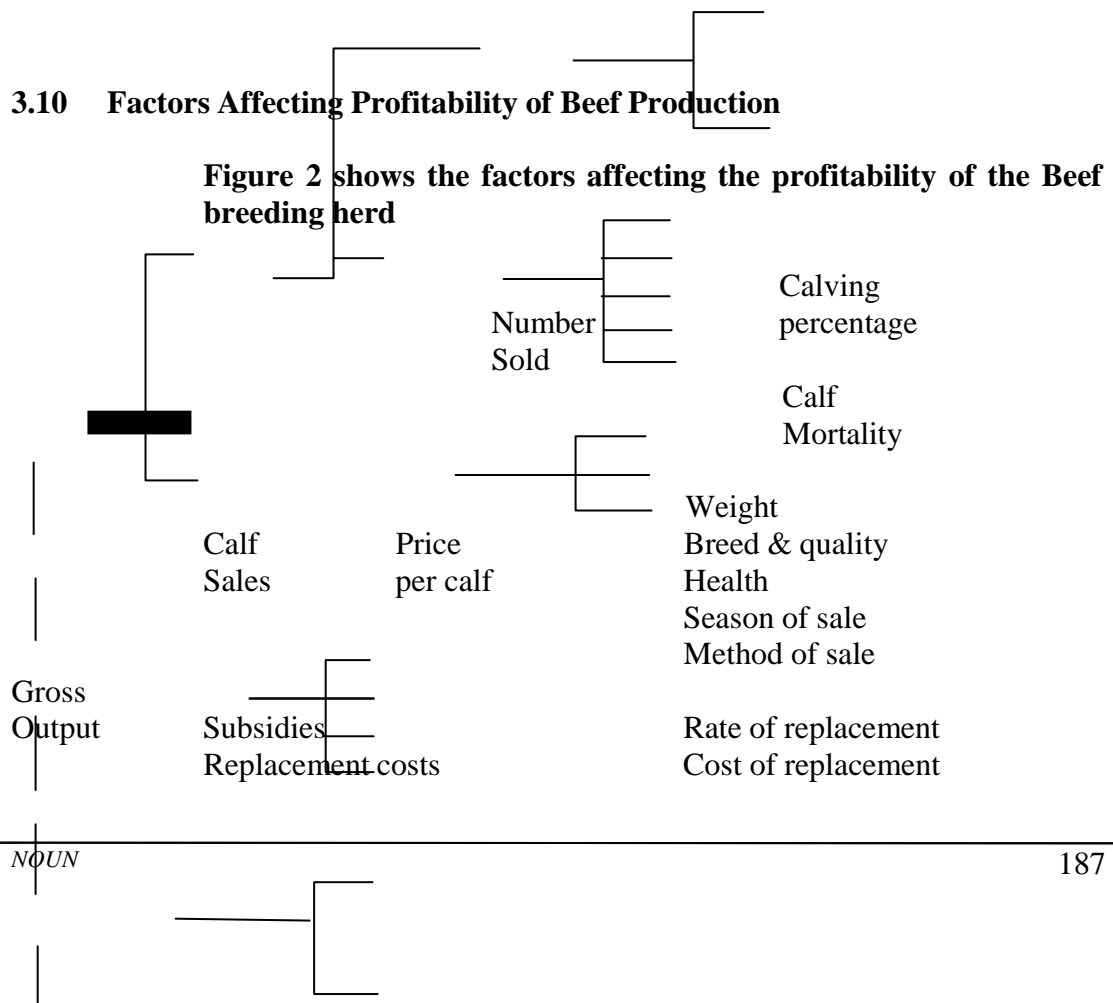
3.10 Factors Affecting Profitability of Beef Production

Figure 2 shows the factors affecting the profitability of the Beef breeding herd

Calving percentage

Number Sold

Calf Mortality

Weight

Calf Sales

Price per calf

Breed & quality

Health

Season of sale

Method of sale

Gross Output

Subsidies

Replacement costs

Rate of replacement

Cost of replacement

NOUN

187